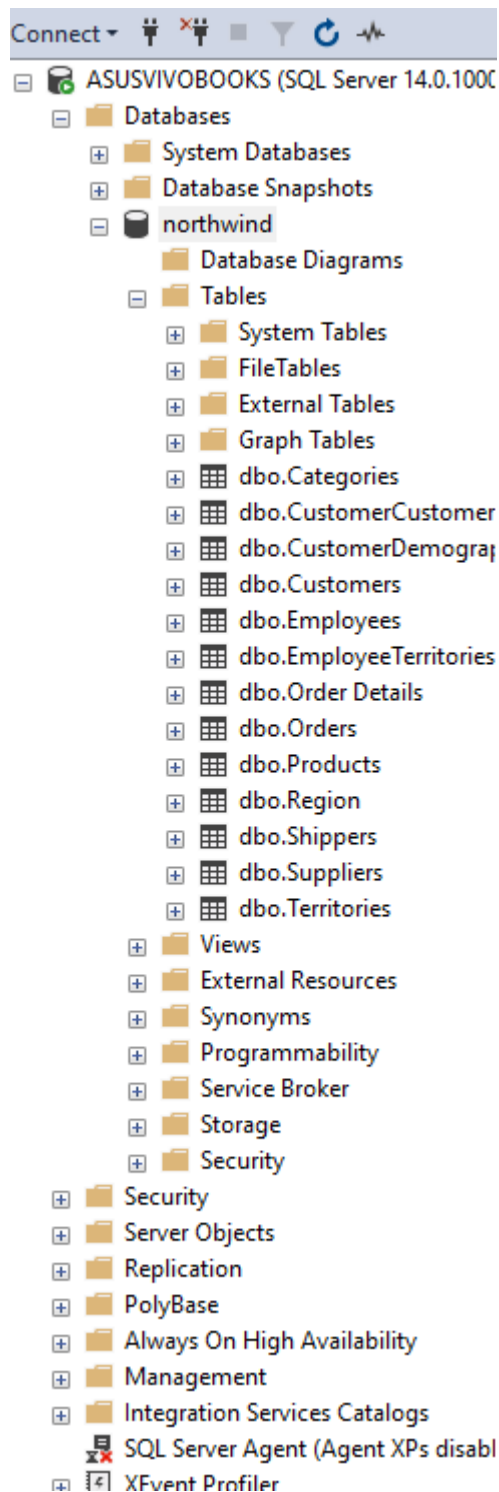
Connect ▾

ASUSVIVOBOOKS (SQL Server 14.0.1000

Databases

System Databases

Database Snapshots

northwind

Database Diagrams

Tables

System Tables

FileTables

External Tables

Graph Tables

dbo.Categories

dbo.CustomerCustomer

dbo.CustomerDemograp

dbo.Customers

dbo.Employees

dbo.EmployeeTerritories

dbo.Order Details

dbo.Orders

dbo.Products

dbo.Region

dbo.Shippers

dbo.Suppliers

dbo.Territories

Views

External Resources

Synonyms

Programmability

Service Broker

Storage

Security

Security

Server Objects

Replication

PolyBase

Always On High Availability

Management

Integration Services Catalogs

SQL Server Agent (Agent XPs disabl

XEvent Profiler